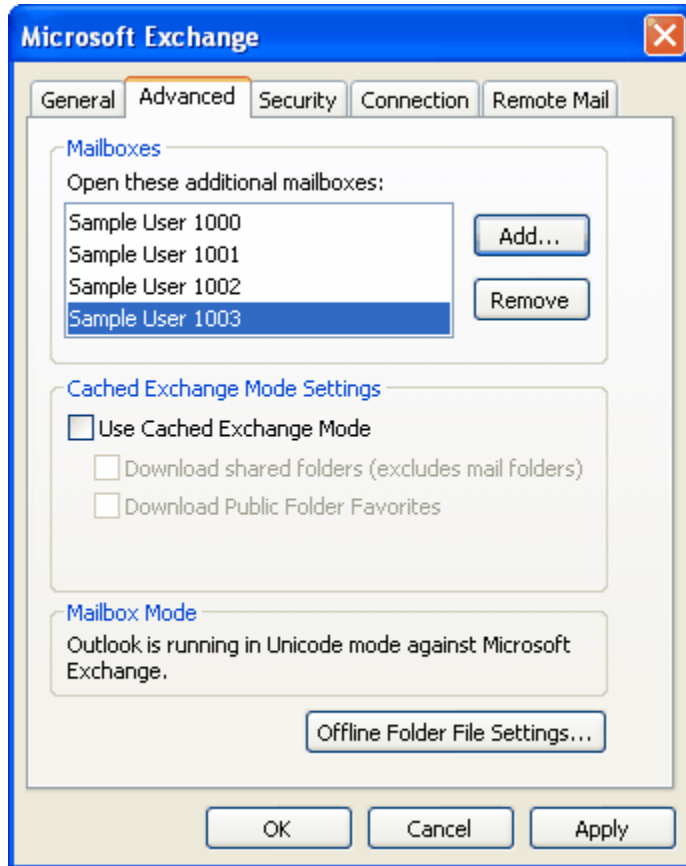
Microsoft Exchange

General Advanced Security Connection Remote Mail

Mailboxes

Open these additional mailboxes:

Sample User 1000
Sample User 1001
Sample User 1002
Sample User 1003

Add...

Remove

Cached Exchange Mode Settings

Use Cached Exchange Mode

Download shared folders (excludes mail folders)

Download Public Folder Favorites

Mailbox Mode

Outlook is running in Unicode mode against Microsoft Exchange.

Offline Folder File Settings...

OK Cancel Apply